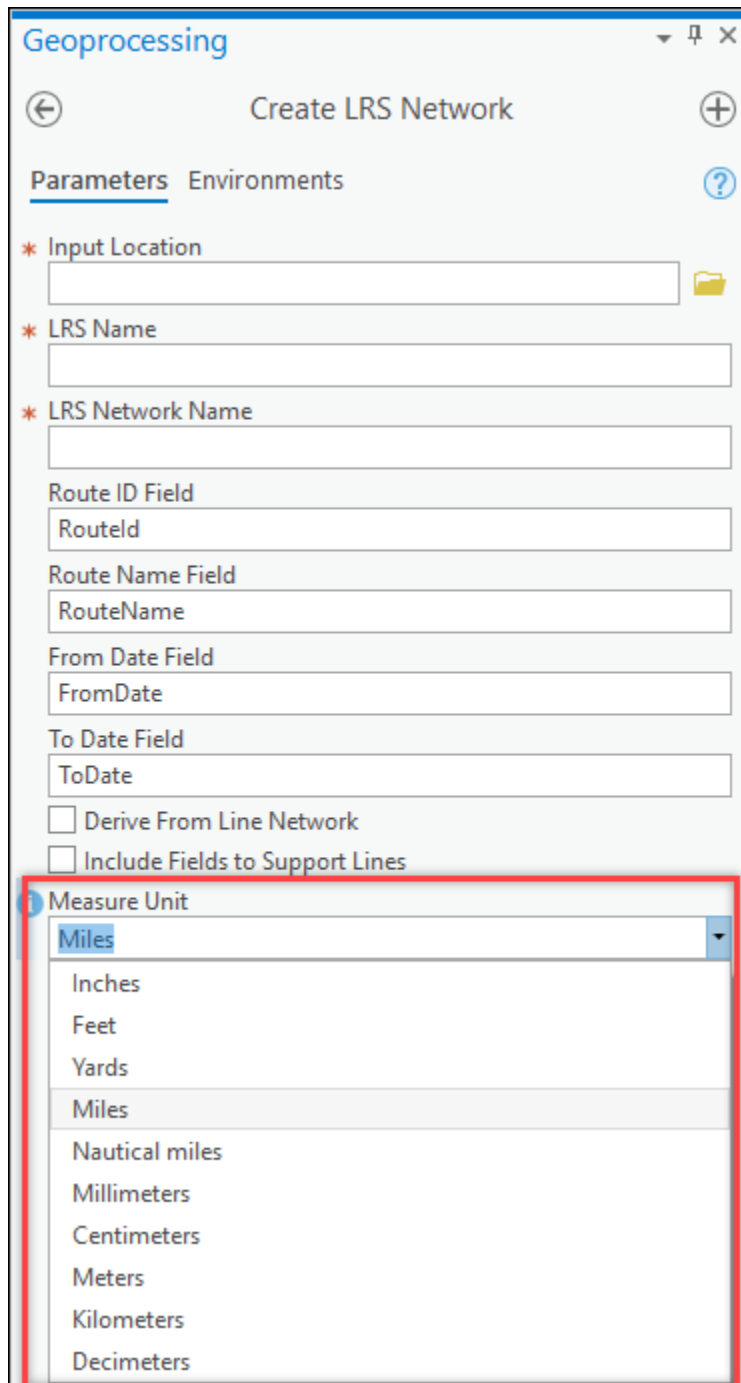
Geoprocessing

Create LRS Network

Parameters Environments

* Input Location

* LRS Name

* LRS Network Name

Route ID Field
RouteId

Route Name Field
RouteName

From Date Field
FromDate

To Date Field
ToDate

Derive From Line Network

Include Fields to Support Lines

Measure Unit
Miles

Inches
Feet
Yards
Miles
Nautical miles
Millimeters
Centimeters
Meters
Kilometers
Decimeters